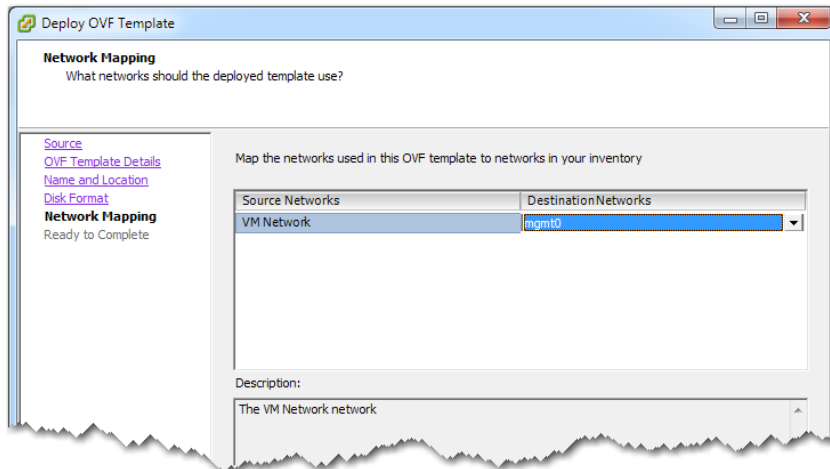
Deploy OVF Template

Network Mapping
What networks should the deployed template use?

Source
OVF Template Details
Name and Location
Disk Format
Network Mapping
Ready to Complete

Map the networks used in this OVF template to networks in your inventory

| Source Networks | DestinationNetworks |
|---|---|
| VM Network | mgmt0 |

Description:

The VM Network network